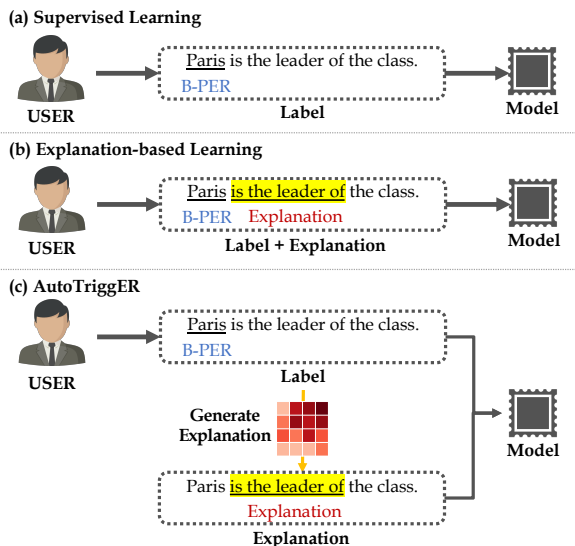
(a) Supervised Learning

USER

Paris is the leader of the class.
B-PER

Label

Model

(b) Explanation-based Learning

USER

Paris is the leader of the class.
B-PER Explanation

Label + Explanation

Model

(c) AutoTriggER

USER

Paris is the leader of the class.
B-PER

Label

Generate Explanation

Paris is the leader of the class.
Explanation

Explanation

Model